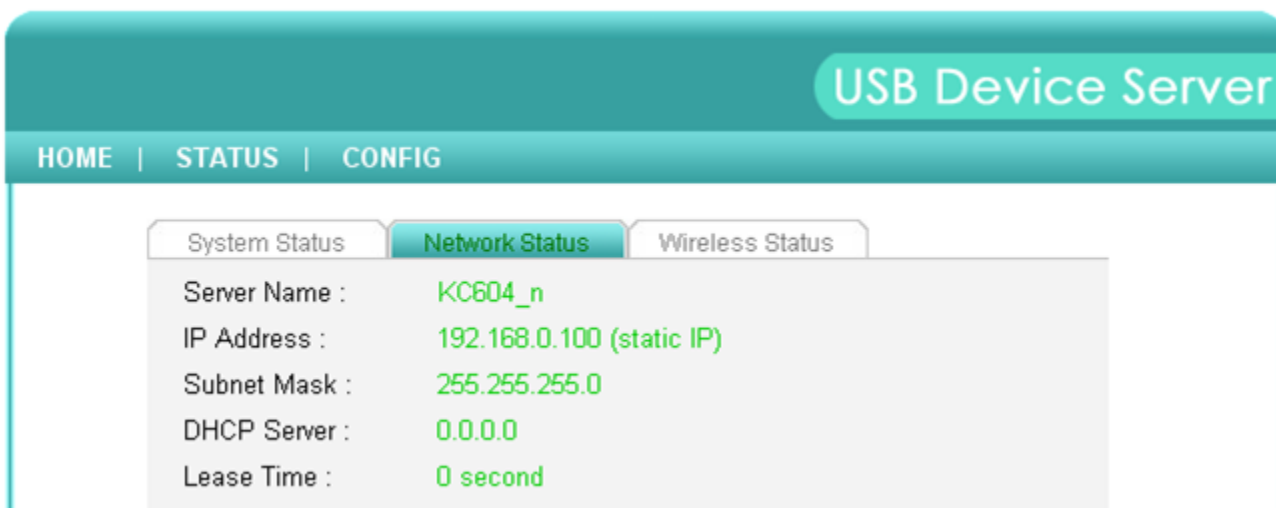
USB Device Server

HOME | STATUS | CONFIG

System Status | Network Status | Wireless Status

| | |
|---|---|
| Server Name : | KC604_n |
| IP Address : | 192.168.0.100 (static IP) |
| Subnet Mask : | 255.255.255.0 |
| DHCP Server : | 0.0.0.0 |
| Lease Time : | 0 second |